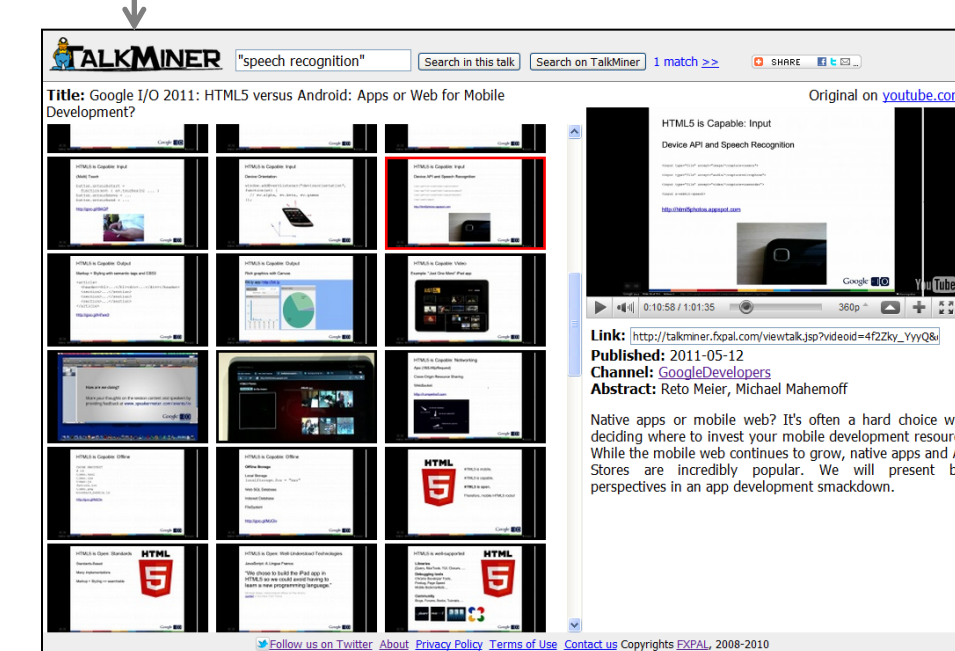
TALKMINER "speech recognition" Search in this talk Search on TalkMiner 1 match >> SHARE

Title: Google I/O 2011: HTML5 versus Android: Apps or Web for Mobile Development?

Original on youtube.com

HTML5 is Capable: Input

Device API and Speech Recognition

http://html5photos.appspot.com

0:10:58 / 1:01:35 360p

Link: http://talkminer.fxpal.com/viewtalk.jsp?videoid=4f2Zky_YyyQ&

Published: 2011-05-12
Channel: GoogleDevelopers
Abstract: Reto Meier, Michael Mahemoff

Native apps or mobile web? It's often a hard choice w deciding where to invest your mobile development resour While the mobile web continues to grow, native apps and Stores are incredibly popular. We will present b perspectives in an app development smackdown.

HTML5 is Capable: Input
HTML5 is Capable: Input
HTML5 is Capable: Input
HTML5 is Capable: Output
HTML5 is Capable: Output
HTML5 is Capable: Video
How are we doing?
HTML5 is Capable: Networking
HTML5 is Capable: Offline
HTML5 is Capable: Offline
HTML5
HTML5 is Open: Standards
HTML5
HTML5 is Open: Well-Understood Technologies
"We chose to build the iPad app in HTML5 so we could avoid having to learn a new programming language."
HTML5 is well-supported
HTML5

Follow us on Twitter About Privacy Policy Terms of Use Contact us Copyrights FXPAL, 2008-2010